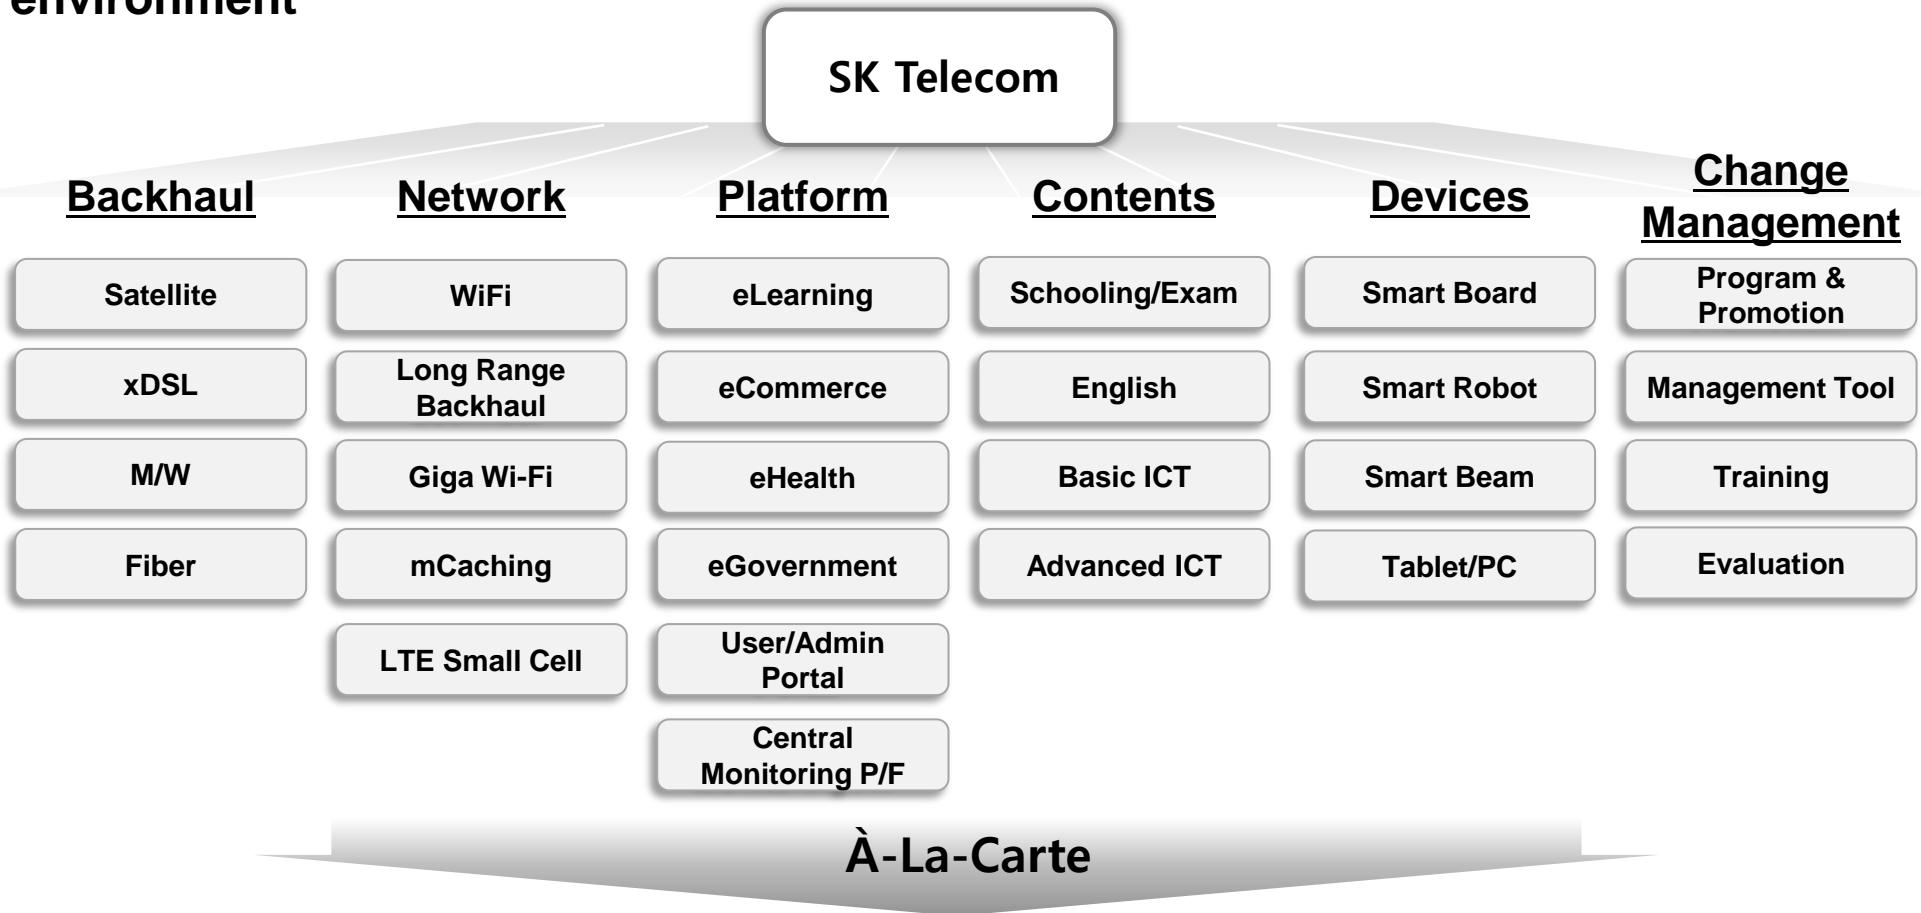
environment

SK Telecom

Backhaul

Satellite

xDSL

M/W

Fiber

Network

WiFi

Long Range Backhaul

Giga Wi-Fi

mCaching

LTE Small Cell

Platform

eLearning

eCommerce

eHealth

eGovernment

User/Admin Portal

Central Monitoring P/F

Contents

Schooling/Exam

English

Basic ICT

Advanced ICT

Devices

Smart Board

Smart Robot

Smart Beam

Tablet/PC

Change Management

Program & Promotion

Management Tool

Training

Evaluation

À-La-Carte